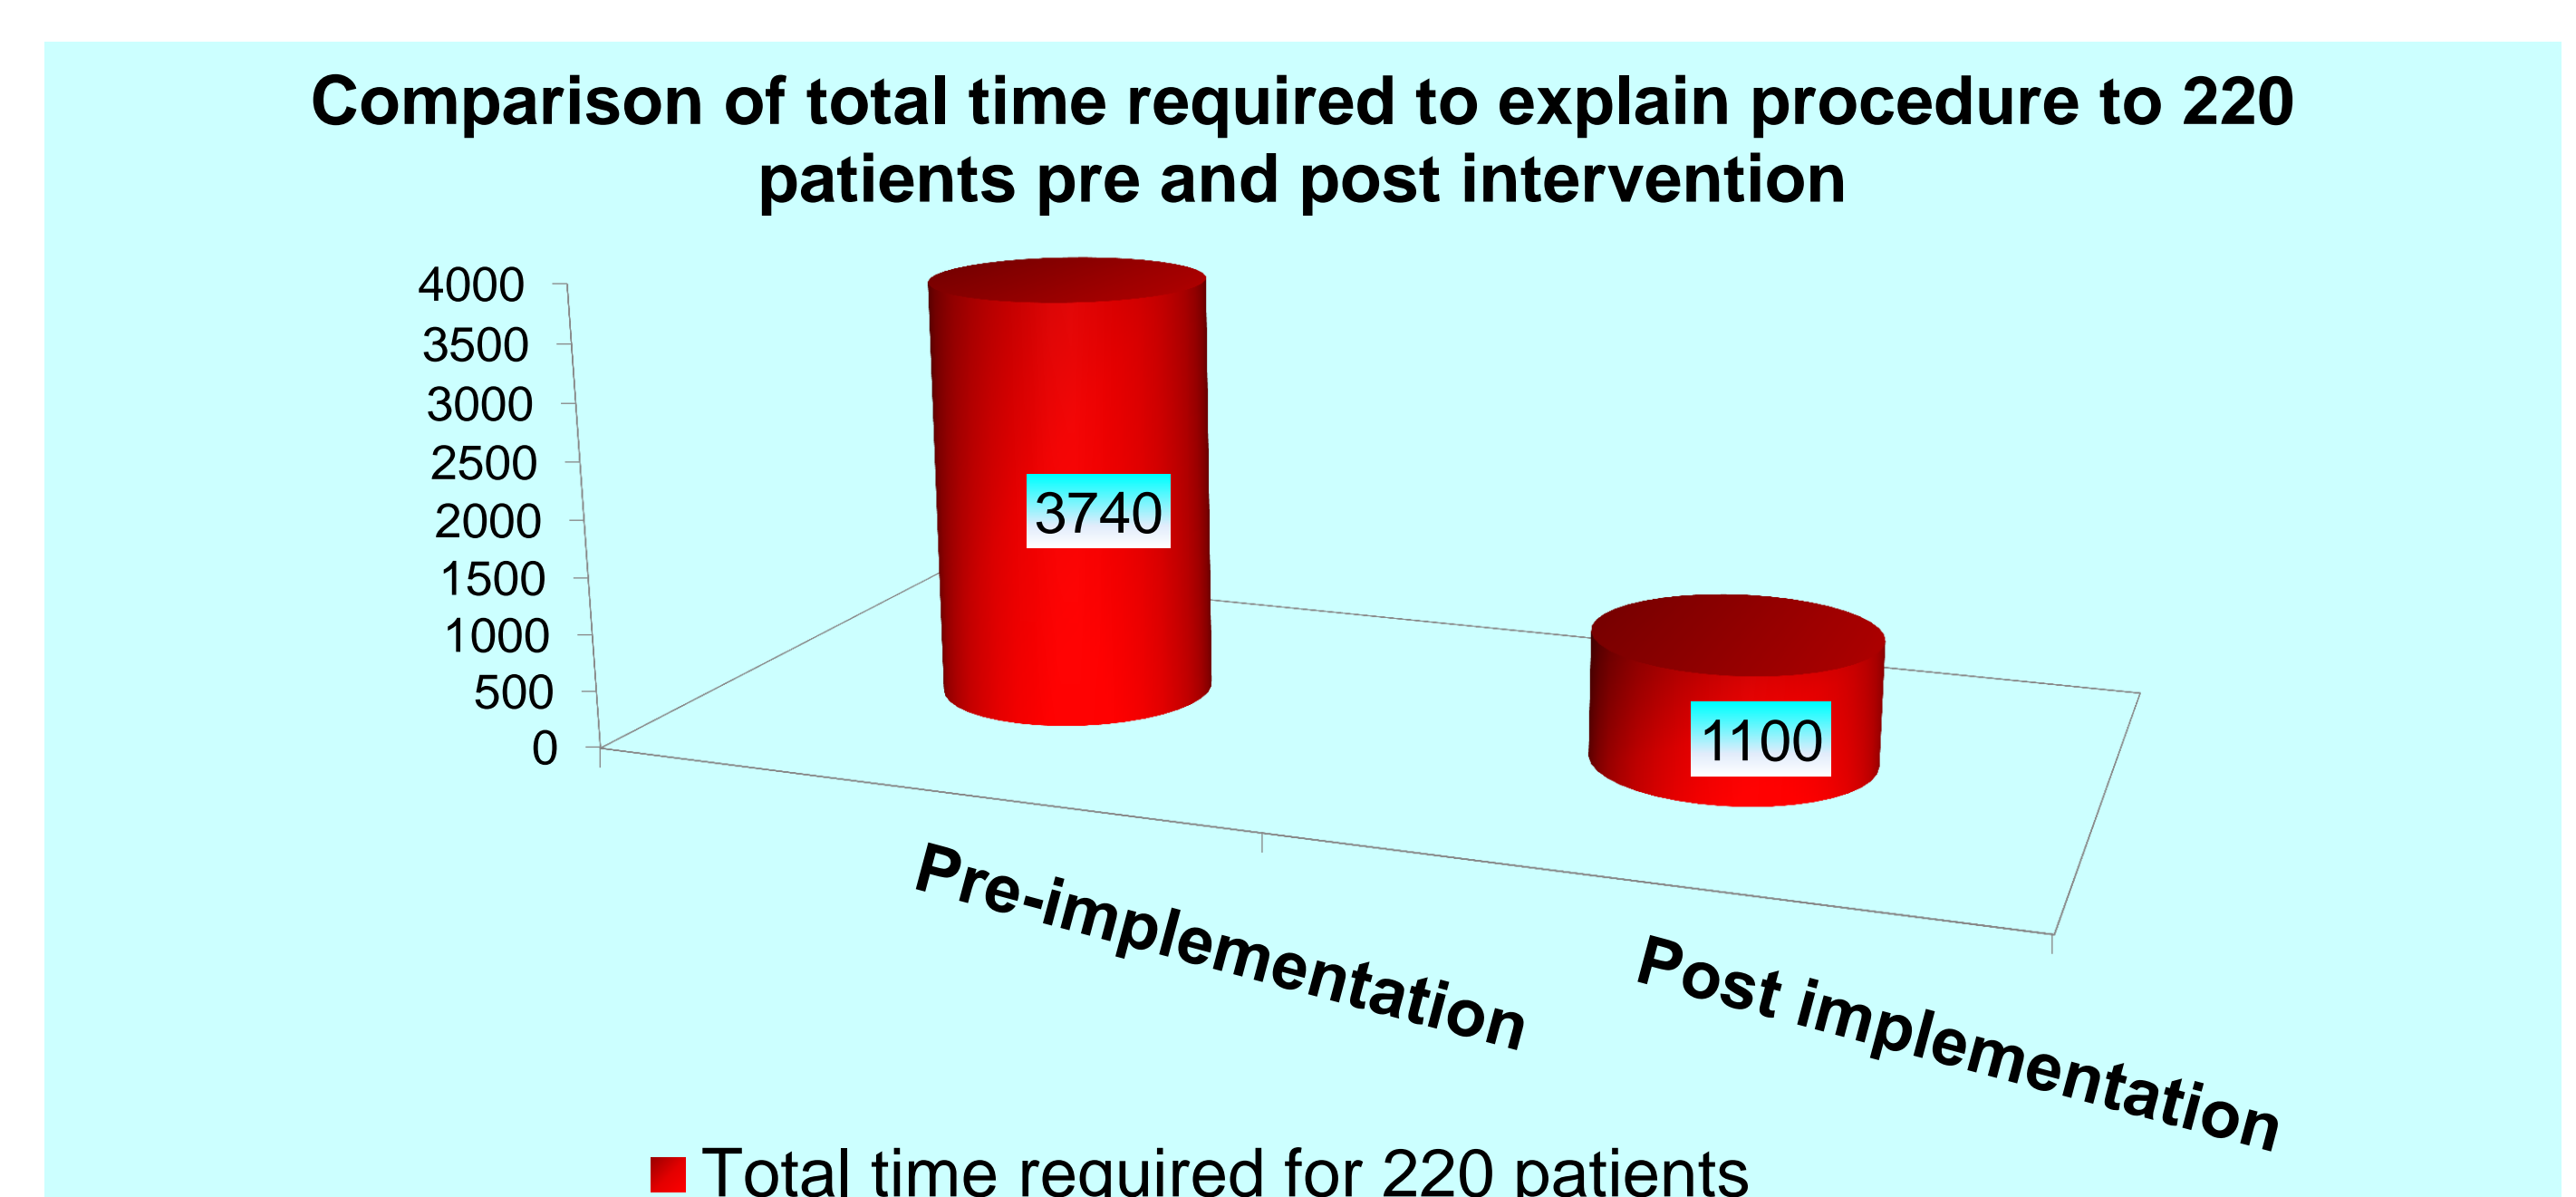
Comparison of total time required to explain procedure to 220 patients pre and post intervention

4000
3500
3000
2500
2000
1500
1000
500
0

3740

1100

Pre-implementation

Post implementation

Total time required for 220 patients